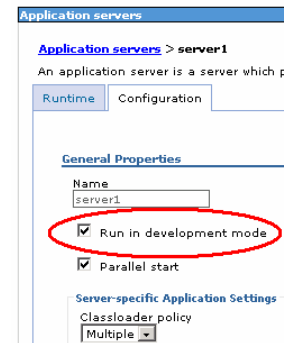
Application servers

Application servers > server1

An application server is a server which p

Runtime Configuration

General Properties

Name

server1

☑ Run in development mode

☑ Parallel start

Server-specific Application Settings

Classloader policy

Multiple